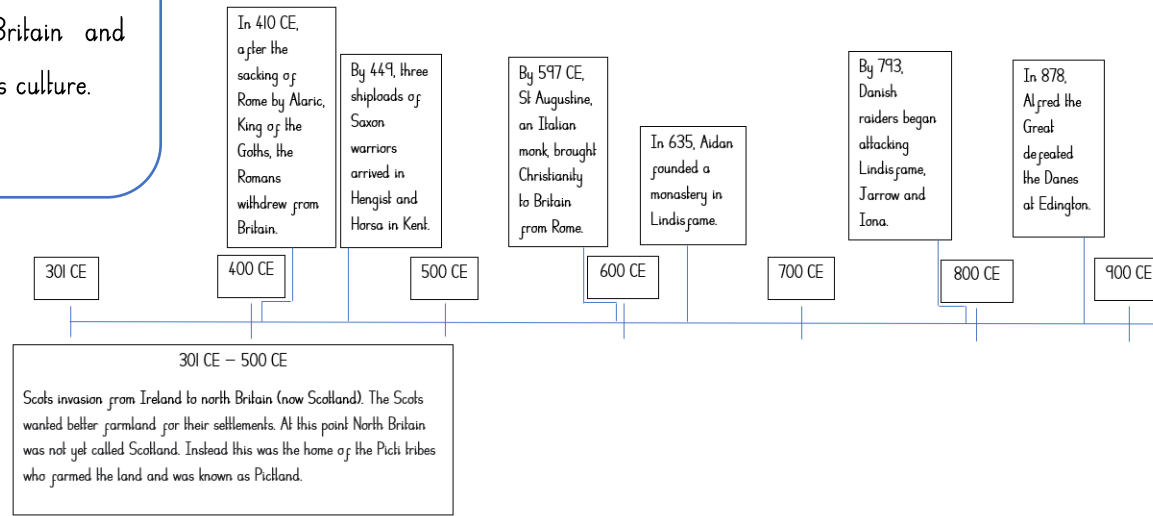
Britain and

s culture.

In 410 CE, after the sacking of Rome by Alaric, King of the Goths, the Romans withdrew from Britain.

By 449, three shiploads of Saxon warriors arrived in Hengist and Horsa in Kent.

By 597 CE, St Augustine, an Italian monk, brought Christianity to Britain from Rome.

In 635, Aidan founded a monastery in Lindisfame.

By 793, Danish raiders began attacking Lindisfame, Jarrow and Iona.

In 878, Alfred the Great defeated the Danes at Edington.

301 CE

400 CE

500 CE

600 CE

700 CE

800 CE

900 CE

301 CE – 500 CE

Scots invasion from Ireland to north Britain (now Scotland). The Scots wanted better farmland for their settlements. At this point North Britain was not yet called Scotland. Instead this was the home of the Picti tribes who farmed the land and was known as Pictland.